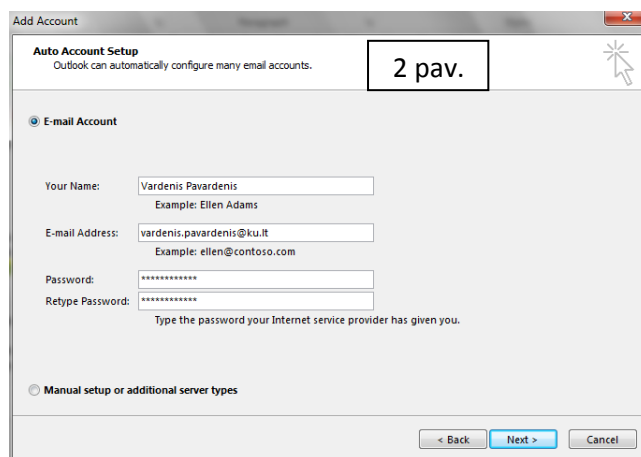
Add Account

Auto Account Setup
Outlook can automatically configure many email accounts.

2 pav.

E-mail Account

Your Name: Vardenis Pavardenis
Example: Ellen Adams

E-mail Address: vardenis.pavardenis@ku.lt
Example: ellen@contoso.com

Password: ************
Retype Password: ************
Type the password your Internet service provider has given you.

Manual setup or additional server types

< Back | Next > | Cancel